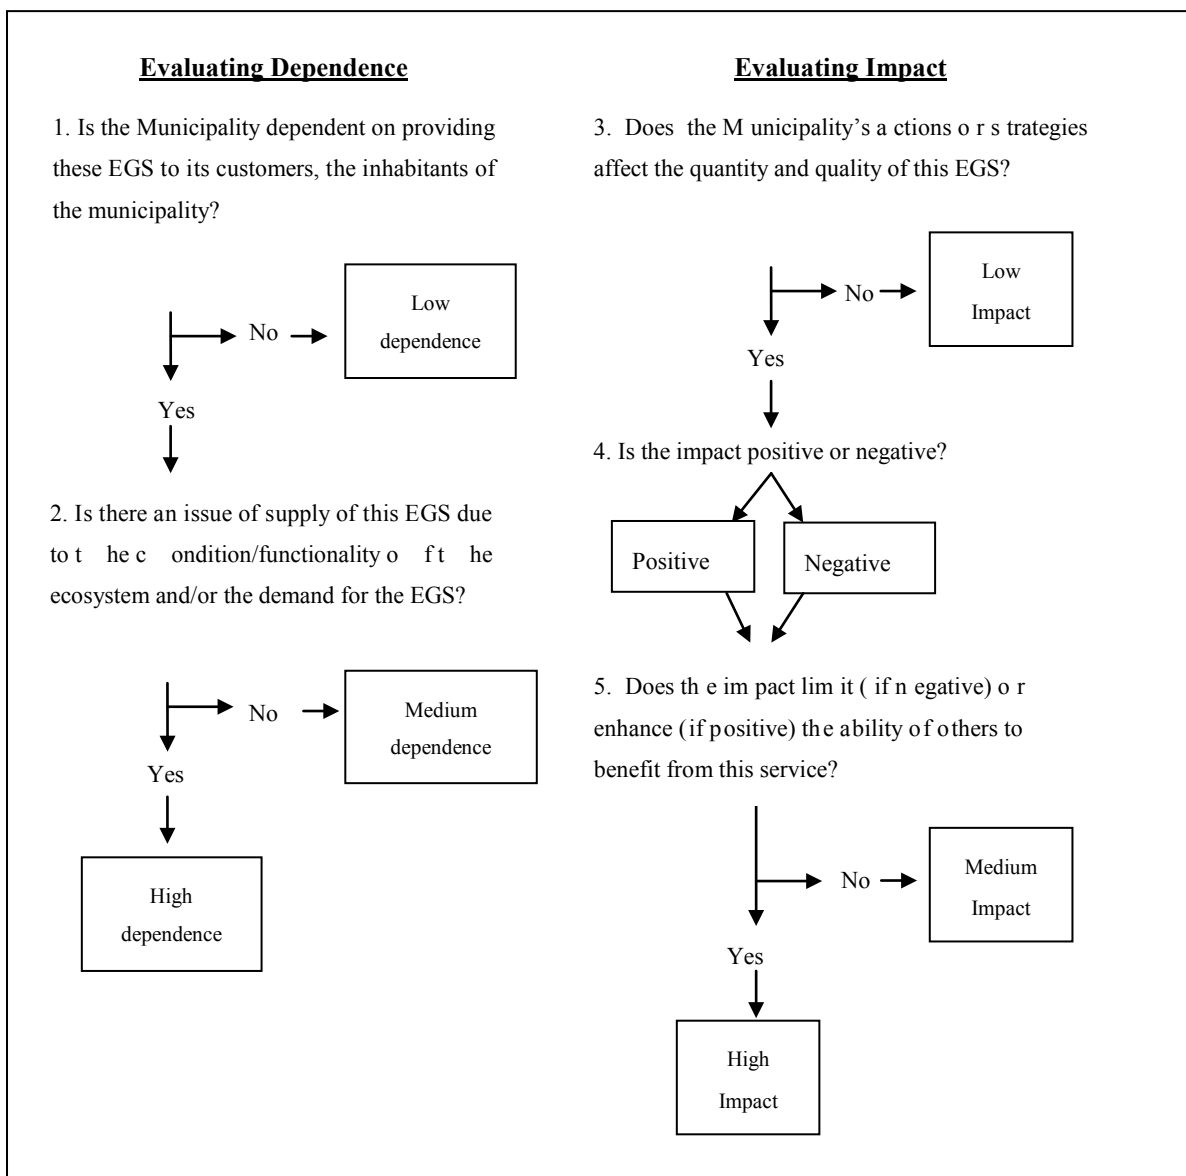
Evaluating Dependence

1. Is the Municipality dependent on providing these EGS to its customers, the inhabitants of the municipality?

No

Low dependence

Yes

2. Is there an issue of supply of this EGS due to the condition/functionality of the ecosystem and/or the demand for the EGS?

No

Medium dependence

Yes

High dependence

Evaluating Impact

3. Does the Municipality's actions or strategies affect the quantity and quality of this EGS?

No

Low Impact

Yes

4. Is the impact positive or negative?

Positive

Negative

5. Does the impact limit (if negative) or enhance (if positive) the ability of others to benefit from this service?

No

Medium Impact

Yes

High Impact